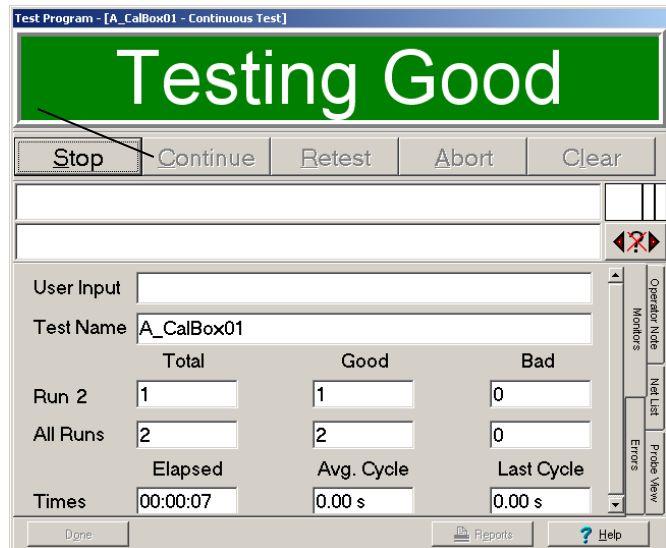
Test Program - [A_CalBox01 - Continuous Test]

Testing Good

Stop
Continue
Retest
Abort
Clear

User Input
Test Name A_CalBox01

| | Total | Good | Bad |
|---|---|---|---|
| Run 2 | 1 | 1 | 0 |
| All Runs | 2 | 2 | 0 |
| | Elapsed | Avg. Cycle | Last Cycle |
| Times | 00:00:07 | 0.00 s | 0.00 s |

Monitors
Errors
Operator Note
Net List
Probe View

Done
Reports
Help